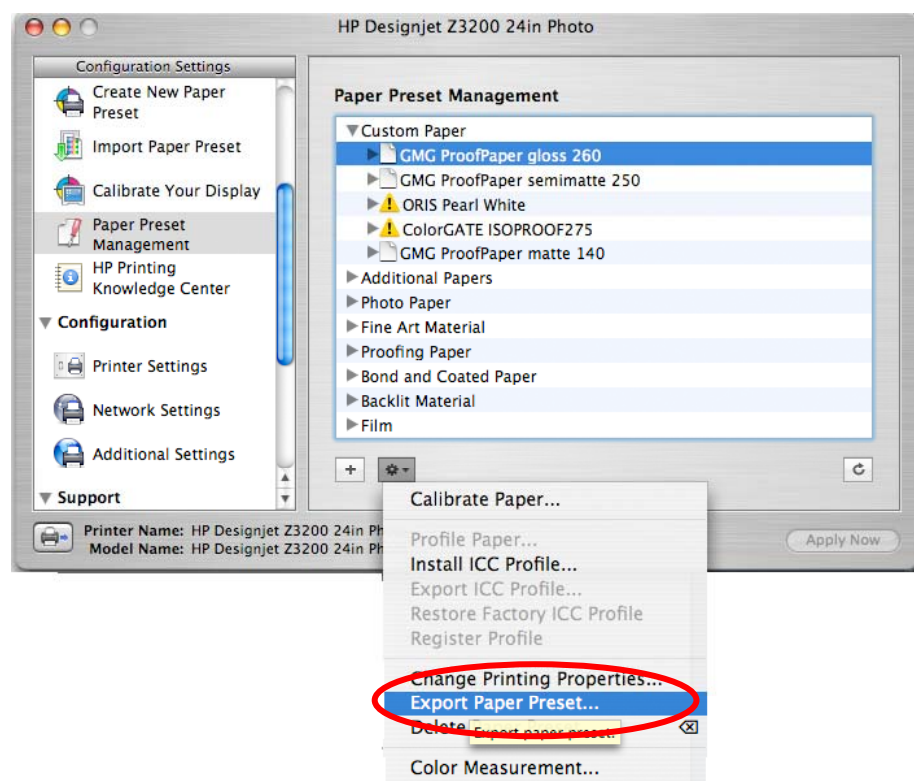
HP Designjet Z3200 24in Photo

Configuration Settings

Create New Paper Preset

Import Paper Preset

Calibrate Your Display

Paper Preset Management

HP Printing Knowledge Center

Configuration

Printer Settings

Network Settings

Additional Settings

Support

Printer Name: HP Designjet Z3200 24in Ph
Model Name: HP Designjet Z3200 24in P

Paper Preset Management

Custom Paper
GMG ProofPaper gloss 260
GMG ProofPaper semimatte 250
ORIS Pearl White
ColorGATE ISOPROOF275
GMG ProofPaper matte 140
Additional Papers
Photo Paper
Fine Art Material
Proofing Paper
Bond and Coated Paper
Backlit Material
Film

+

Apply Now

Calibrate Paper...
Profile Paper...
Install ICC Profile...
Export ICC Profile...
Restore Factory ICC Profile
Register Profile
Change Printing Properties...
Export Paper Preset...
Delete
Export paper preset.
Color Measurement...